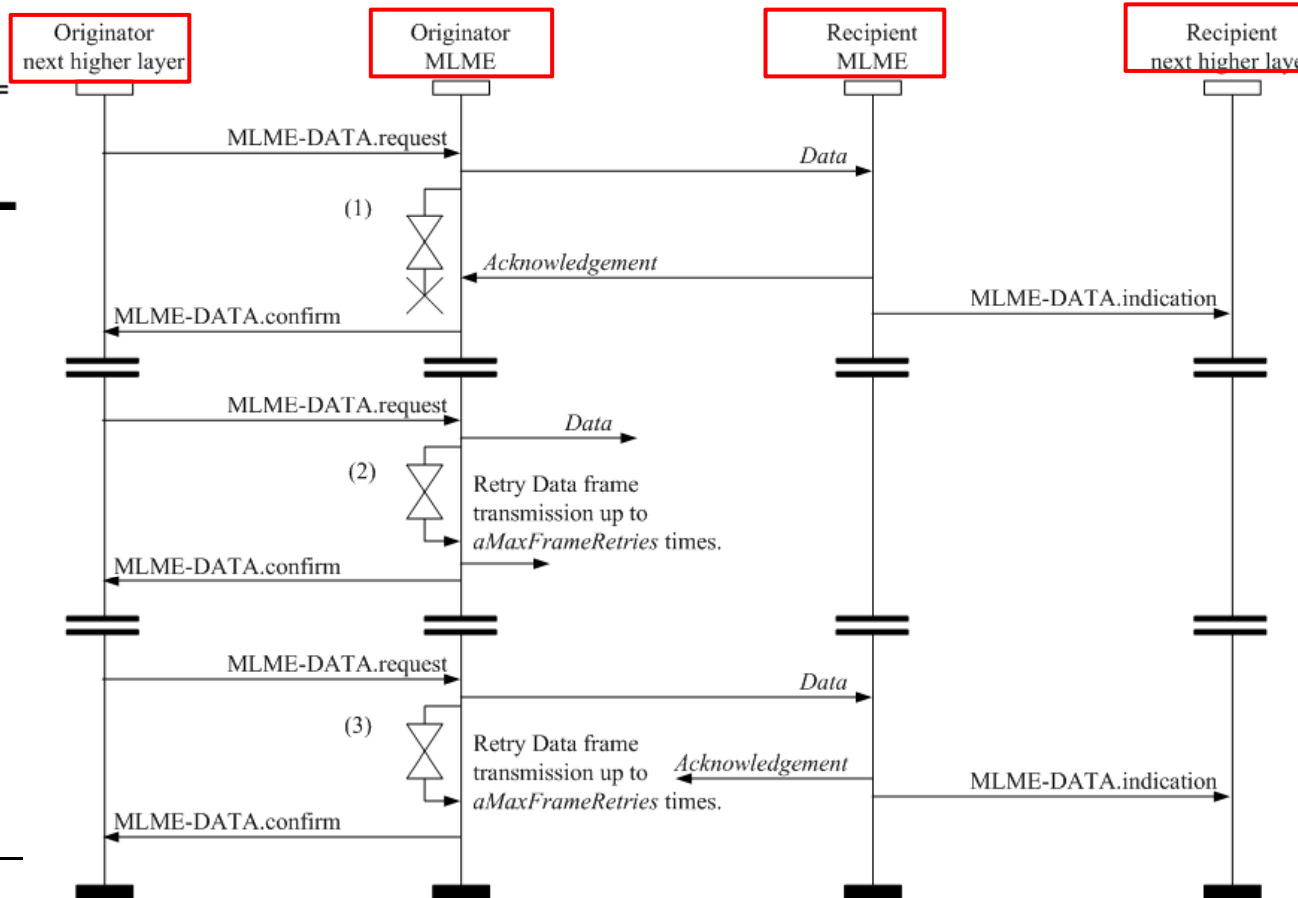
Originator next higher layer

Originator MLME

Recipient MLME

Recipient next higher laye

MLME-DATA.request

*Data*

(1)

*Acknowledgement*

MLME-DATA.indication

MLME-DATA.confirm

MLME-DATA.request

*Data*

(2)

Retry Data frame transmission up to *aMaxFrameRetries* times.

MLME-DATA.confirm

MLME-DATA.request

*Data*

(3)

Retry Data frame transmission up to *aMaxFrameRetries* times.

*Acknowledgement*

MLME-DATA.indication

MLME-DATA.confirm